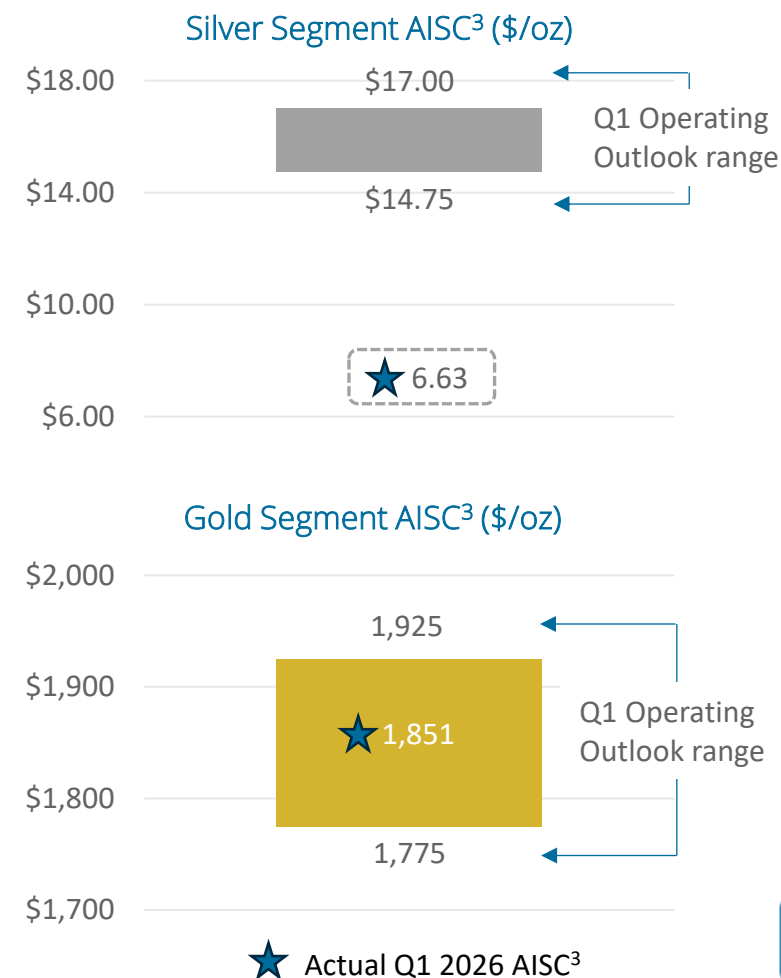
Silver Segment AISC$^3$ (\$/oz)

\$18.00

\$14.00

\$10.00

\$6.00

\$17.00

\$14.75

Q1 Operating Outlook range

6.63

Gold Segment AISC$^3$ (\$/oz)

\$2,000

\$1,900

\$1,800

\$1,700

1,925

1,851

1,775

Q1 Operating Outlook range

Actual Q1 2026 AISC$^3$